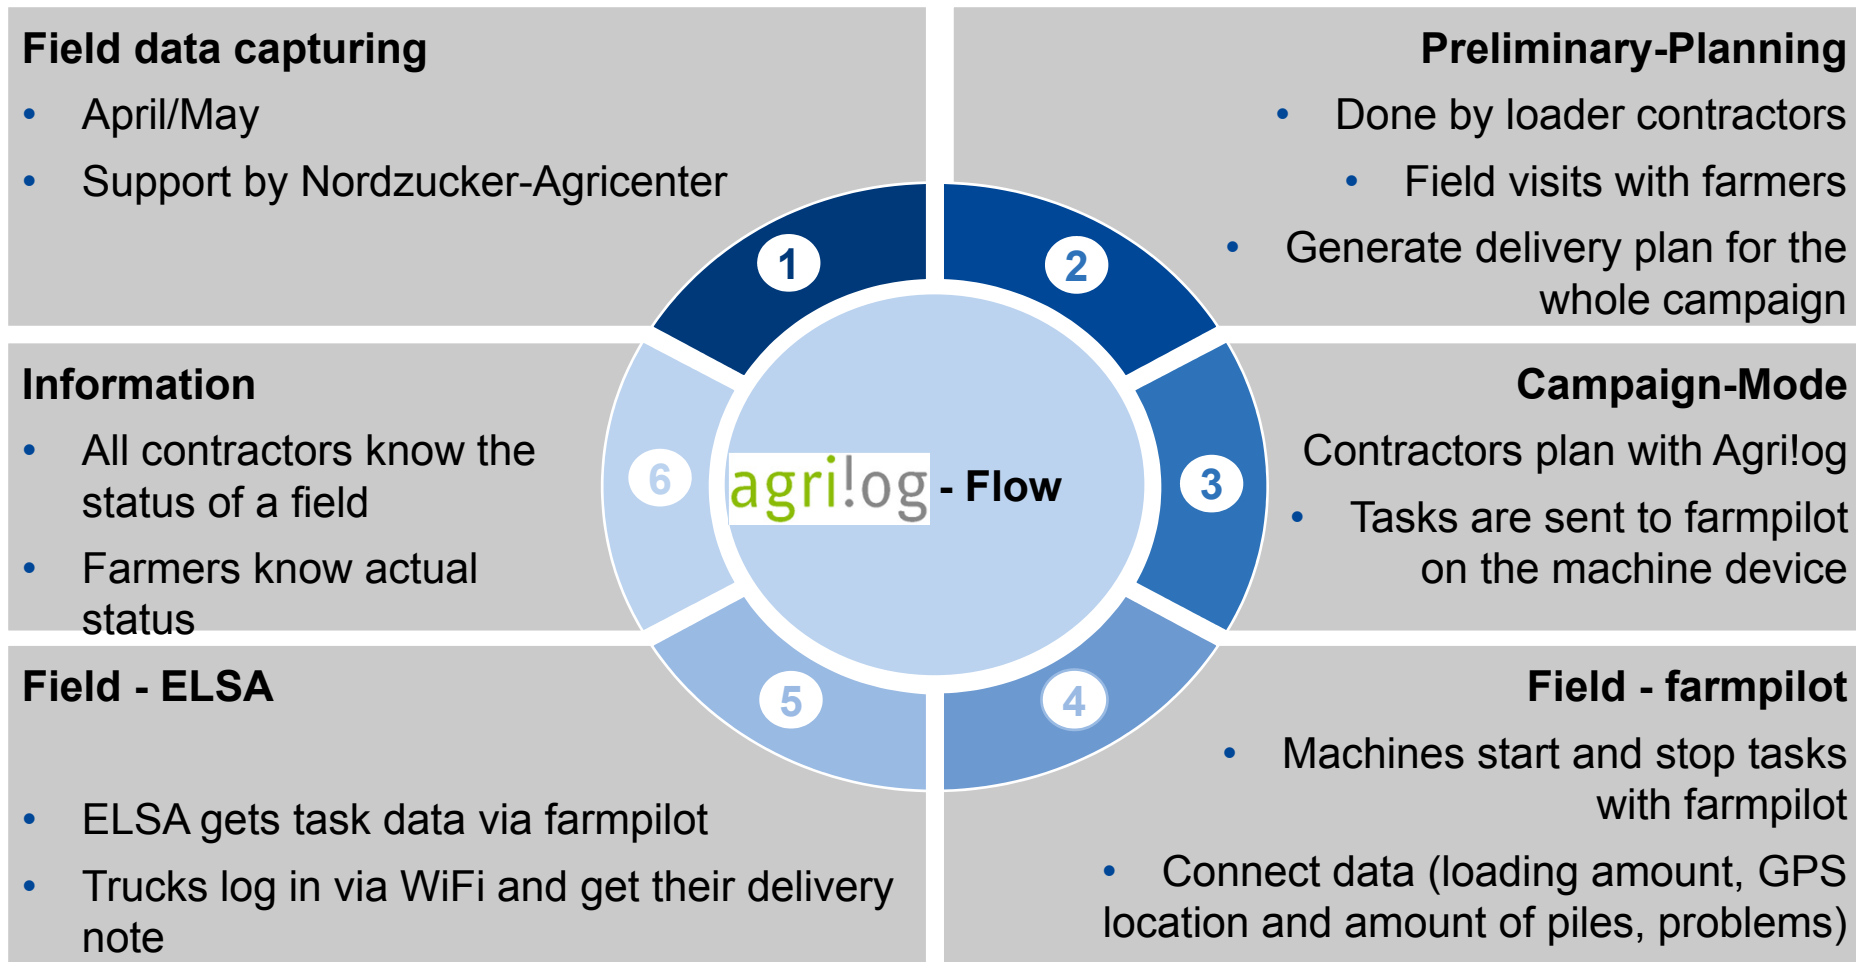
Field data capturing

- April/May
- Support by Nordzucker-Agricenter

Preliminary-Planning

- Done by loader contractors
- Field visits with farmers
- Generate delivery plan for the whole campaign

1

2

Information

- All contractors know the status of a field
- Farmers know actual status

6

agri!og - Flow

3

Campaign-Mode

Contractors plan with Agri!og

- Tasks are sent to farmpilot on the machine device

5

4

Field - ELSA

- ELSA gets task data via farmpilot
- Trucks log in via WiFi and get their delivery note

Field - farmpilot

- Machines start and stop tasks with farmpilot
- Connect data (loading amount, GPS location and amount of piles, problems)